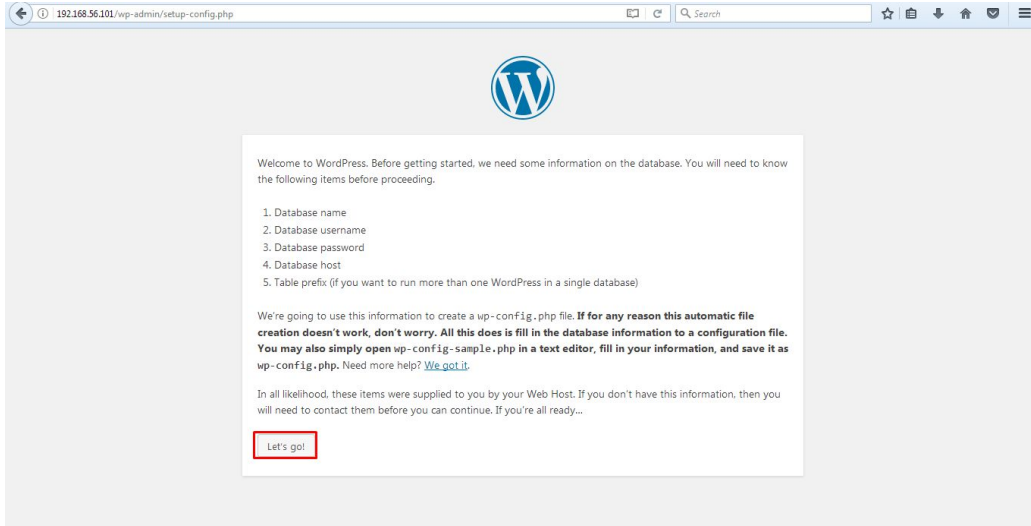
192.168.56.101/wp-admin/setup-config.php

Search

Welcome to WordPress. Before getting started, we need some information on the database. You will need to know the following items before proceeding.

1. Database name
2. Database username
3. Database password
4. Database host
5. Table prefix (if you want to run more than one WordPress in a single database)

We're going to use this information to create a wp-config.php file. **If for any reason this automatic file creation doesn't work, don't worry. All this does is fill in the database information to a configuration file. You may also simply open wp-config-sample.php in a text editor, fill in your information, and save it as wp-config.php.** Need more help? We got it.

In all likelihood, these items were supplied to you by your Web Host. If you don't have this information, then you will need to contact them before you can continue. If you're all ready…

Let's go!